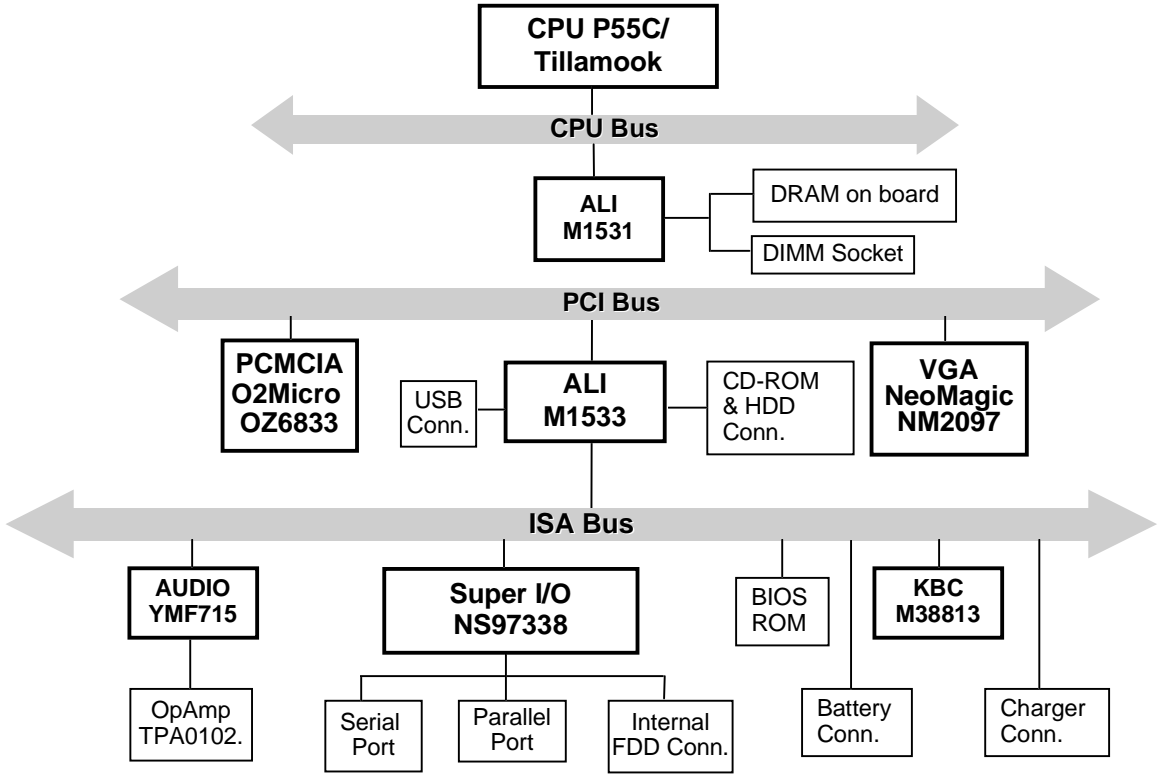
CPU P55C/
Tillamook

CPU Bus

ALI
M1531

DRAM on board

DIMM Socket

PCI Bus

PCMCIA
O2Micro
OZ6833

USB
Conn.

ALI
M1533

CD-ROM
& HDD
Conn.

VGA
NeoMagic
NM2097

ISA Bus

AUDIO
YMF715

Super I/O
NS97338

BIOS
ROM

KBC
M38813

OpAmp
TPA0102.

Serial
Port

Parallel
Port

Internal
FDD Conn.

Battery
Conn.

Charger
Conn.